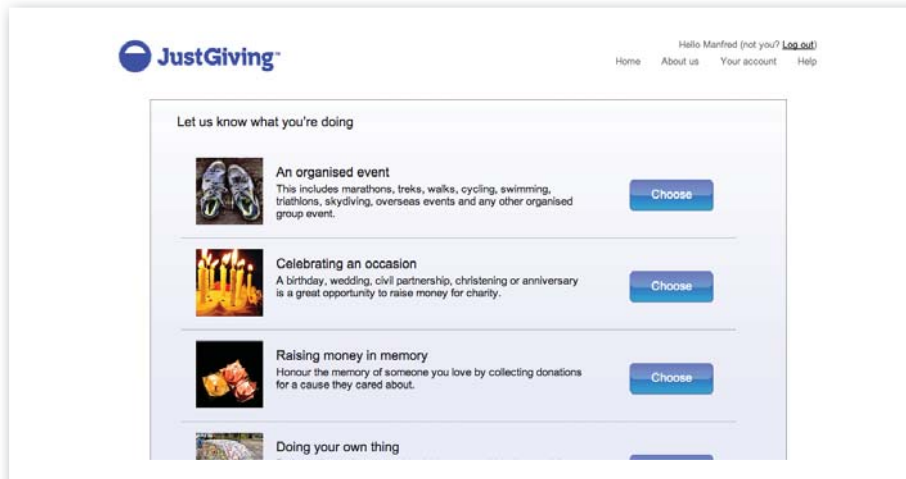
JustGiving™

Hello Manfred (not you? Log out)

Home About us Your account Help

Let us know what you're doing

An organised event
This includes marathons, treks, walks, cycling, swimming, triathlons, skydiving, overseas events and any other organised group event.

Choose

Celebrating an occasion
A birthday, wedding, civil partnership, christening or anniversary is a great opportunity to raise money for charity.

Choose

Raising money in memory
Honour the memory of someone you love by collecting donations for a cause they cared about.

Choose

Doing your own thing
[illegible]